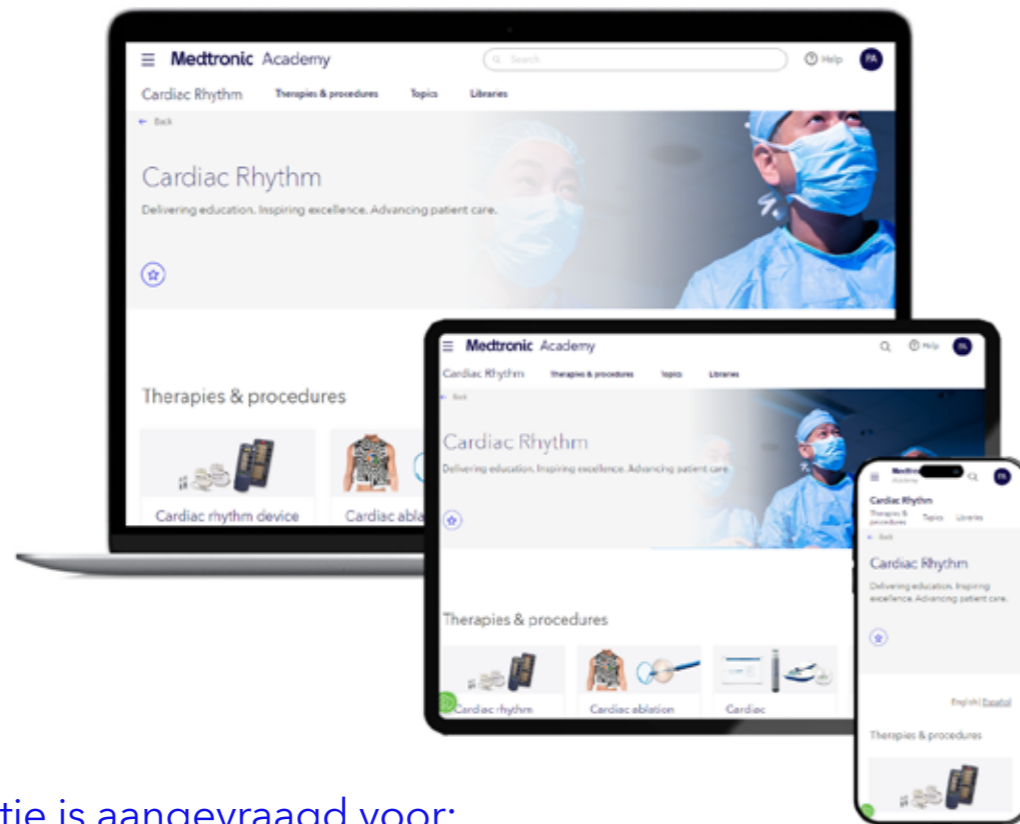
Medtronic Academy

Search

Help

FA

Cardiac Rhythm

Therapies & procedures

Topics

Libraries

← Back

Cardiac Rhythm

Delivering education. Inspiring excellence. Advancing patient care.

Therapies & procedures

Cardiac rhythm device

Cardiac abla

Medtronic Academy

Help

FA

Cardiac Rhythm

Therapies & procedures

Topics

Libraries

← Back

Cardiac Rhythm

Delivering education. Inspiring excellence. Advancing patient care.

Therapies & procedures

Cardiac rhythm

Cardiac ablation

Cardiac

Medtronic Academy

FA

Cardiac Rhythm

Therapies & procedures

Topics

Libraries

← Back

Cardiac Rhythm

Delivering education. Inspiring excellence. Advancing patient care.

English | Español

Therapies & procedures

tie is aangevraagd voor: